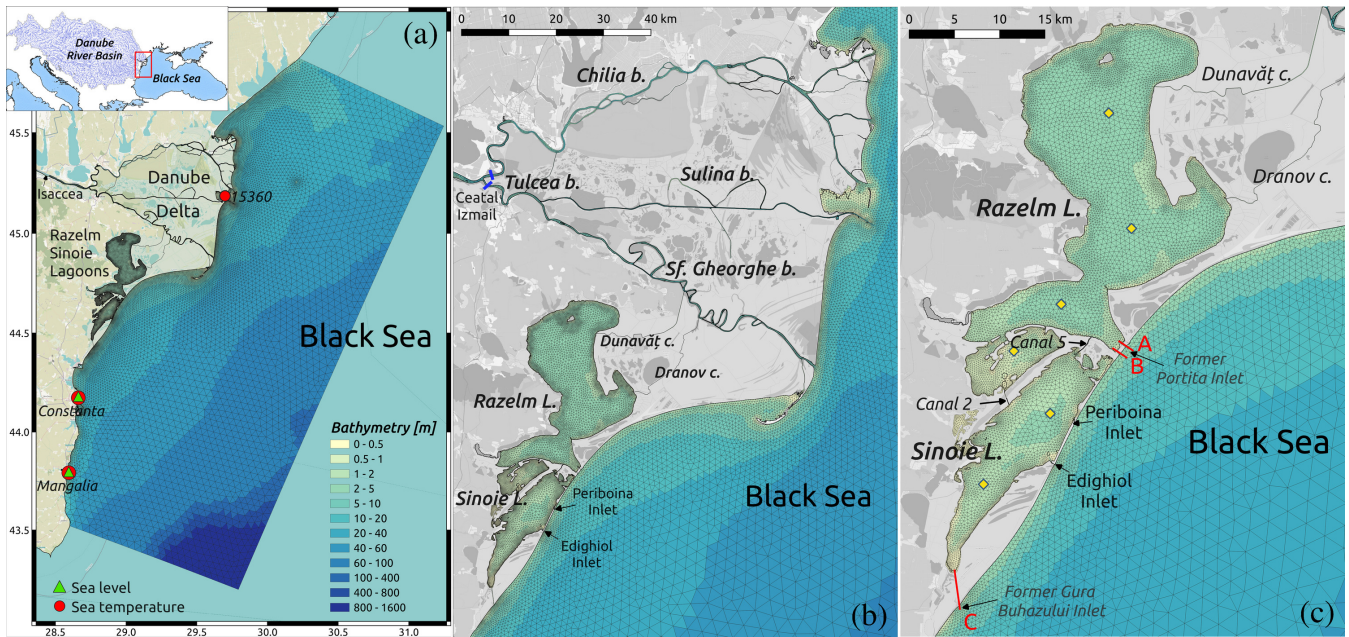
(a)
Danube River Basin
Black Sea
45.5
Isaccea
Danube
Delta
15360
45.0
Razelm
Sinoie
Lagoons
44.5
Black Sea
Constanta
44.0
Mangalia
43.5
Bathymetry [m]
0 - 0.5
0.5 - 1
1 - 2
2 - 5
5 - 10
10 - 20
20 - 40
40 - 60
60 - 100
100 - 400
400 - 800
800 - 1600
Sea level
Sea temperature
28.5
29.0
29.5
30.0
30.5
31.0

0 10 20 30 40 km
Chilia b.
Ceatal Izmail
Tulcea b.
Sulina b.
Sf. Gheorghe b.
Dunavăț c.
Dranov c.
Razelm L.
Sinoie L.
Periboina Inlet
Edighiol Inlet
Black Sea
(b)

0 5 10 15 km
Dunavăț c.
Dranov c.
Razelm L.
Canal 5
A
B
Former Portita Inlet
Canal 2
Periboina Inlet
Sinoie L.
Black Sea
Edighiol Inlet
Former Gura Buhazului Inlet
C
(c)